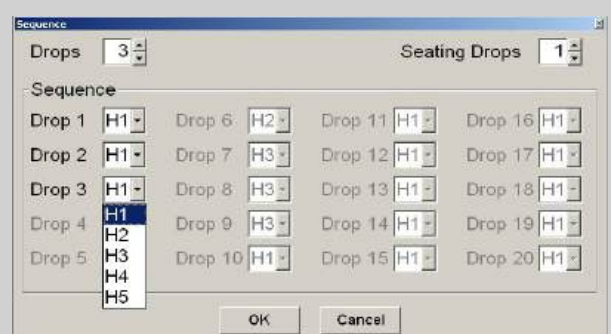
Sequence

Drops 3

Seating Drops 1

Sequence

Drop 1 H1
Drop 2 H1
Drop 3 H1
H1
H2
H3
H4
H5
Drop 4
Drop 5

Drop 6 H2
Drop 7 H3
Drop 8 H3
Drop 9 H3
Drop 10 H1

Drop 11 H1
Drop 12 H1
Drop 13 H1
Drop 14 H1
Drop 15 H1

Drop 16 H1
Drop 17 H1
Drop 18 H1
Drop 19 H1
Drop 20 H1

OK
Cancel